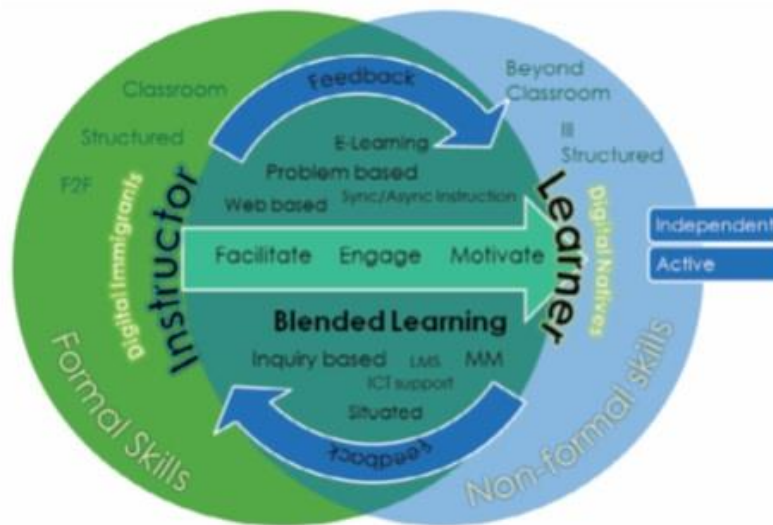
Classroom

Structured

F2F

Feedback

Beyond Classroom

Ill Structured

E-Learning

Problem based

Sync/Async Instruction

Web based

Digital Immigrants

Instructor

Learner

Digital Natives

Independent

Active

Facilitate Engage Motivate

Blended Learning

Inquiry based LMS MM

ICT support

Situated

Feedback

Formal Skills

Non-formal skills